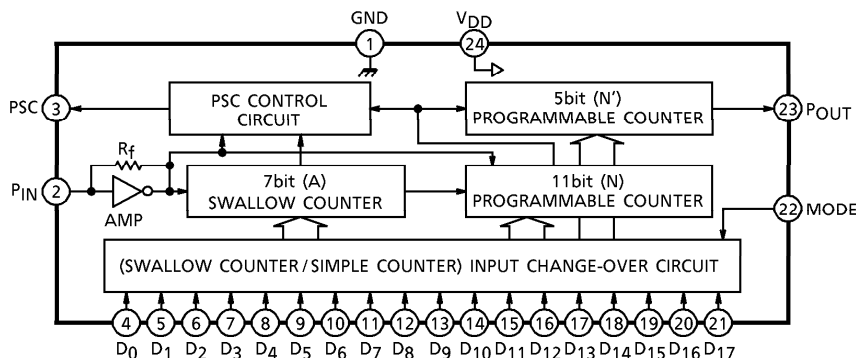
GND
1
$V_{DD}$
24

PSC 3
PSC CONTROL CIRCUIT
5bit (N') PROGRAMMABLE COUNTER
23 $P_{OUT}$

$R_f$
$P_{IN}$ 2
AMP
7bit (A) SWALLOW COUNTER
11bit (N) PROGRAMMABLE COUNTER
22 MODE

(SWALLOW COUNTER / SIMPLE COUNTER) INPUT CHANGE-OVER CIRCUIT

4 5 6 7 8 9 10 11 12 13 14 15 16 17 18 19 20 21
$D_0$ $D_1$ $D_2$ $D_3$ $D_4$ $D_5$ $D_6$ $D_7$ $D_8$ $D_9$ $D_{10}$ $D_{11}$ $D_{12}$ $D_{13}$ $D_{14}$ $D_{15}$ $D_{16}$ $D_{17}$